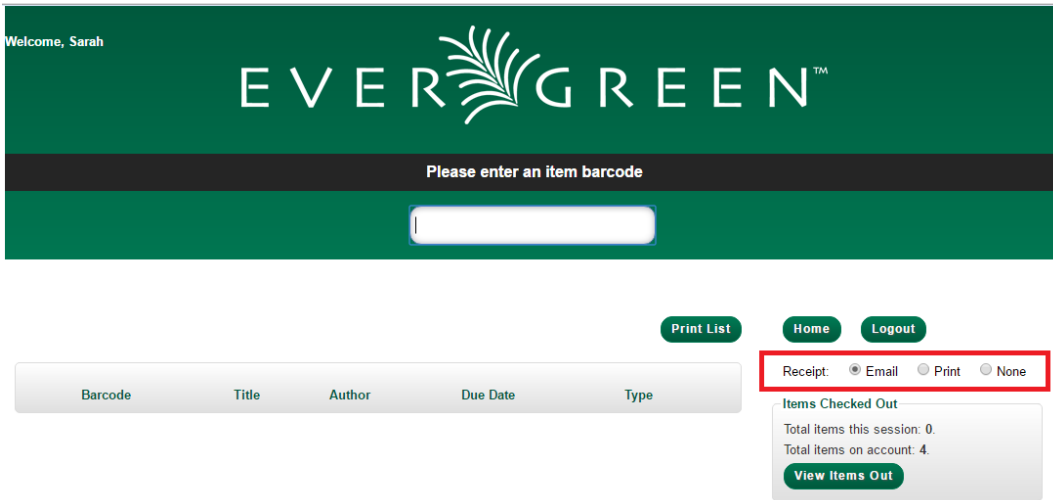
Welcome, Sarah

EVERGREEN™

Please enter an item barcode

Print List

Home Logout

| Barcode | Title | Author | Due Date | Type |
|---|---|---|---|---|

Receipt: Email Print None

Items Checked Out

Total items this session: 0.

Total items on account: 4.

View Items Out